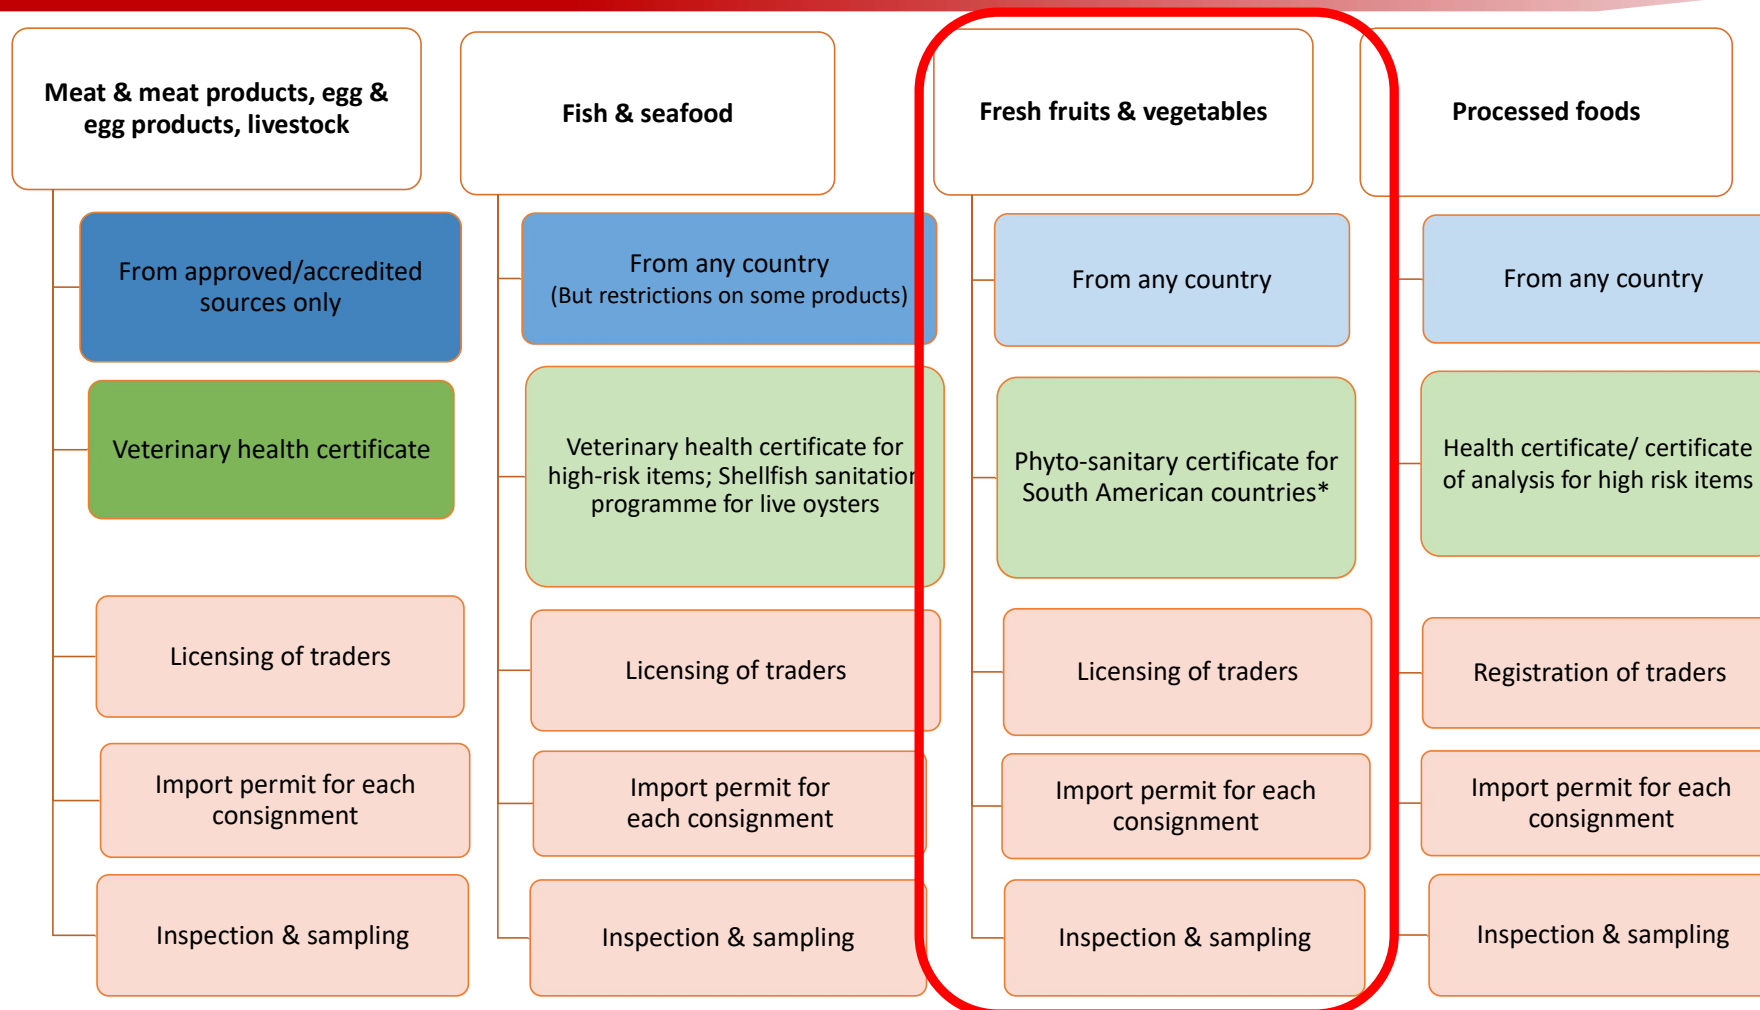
Meat & meat products, egg & egg products, livestock

From approved/accredited sources only

Veterinary health certificate

Licensing of traders

Import permit for each consignment

Inspection & sampling

Fish & seafood

From any country
(But restrictions on some products)

Veterinary health certificate for high-risk items; Shellfish sanitation programme for live oysters

Licensing of traders

Import permit for each consignment

Inspection & sampling

Fresh fruits & vegetables

From any country

Phyto-sanitary certificate for South American countries*

Licensing of traders

Import permit for each consignment

Inspection & sampling

Processed foods

From any country

Health certificate/ certificate of analysis for high risk items

Registration of traders

Import permit for each consignment

Inspection & sampling